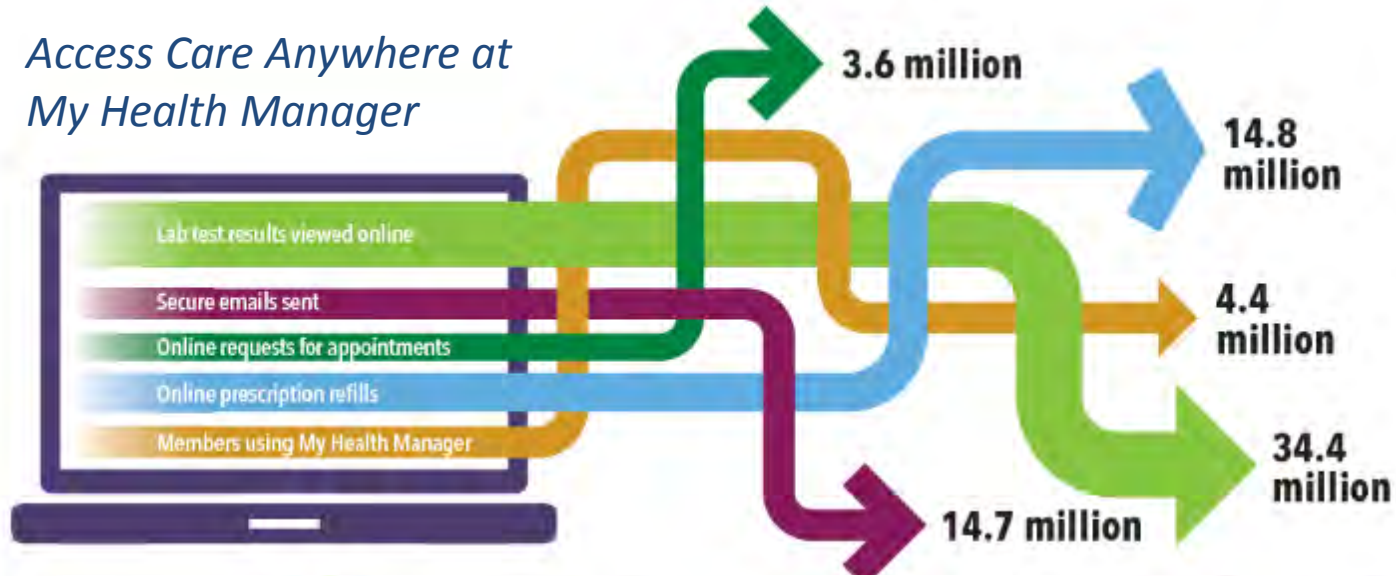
Access Care Anywhere at My Health Manager

3.6 million

14.8 million

Lab test results viewed online

Secure emails sent

Online requests for appointments

Online prescription refills

Members using My Health Manager

4.4 million

34.4 million

14.7 million